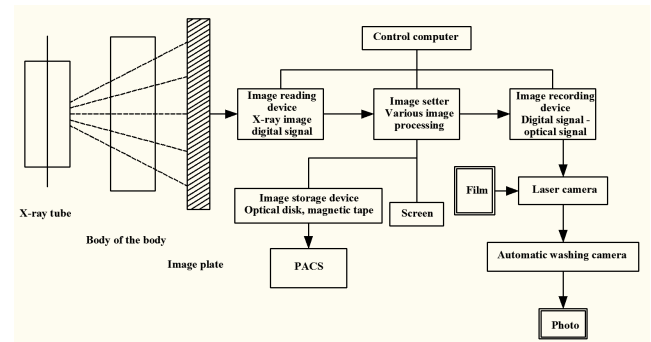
Control computer

Image reading device
X-ray image digital signal

Image setter
Various image processing

Image recording device
Digital signal - optical signal

X-ray tube

Body of the body

Image plate

Image storage device
Optical disk, magnetic tape

Screen

Film

Laser camera

PACS

Automatic washing camera

Photo